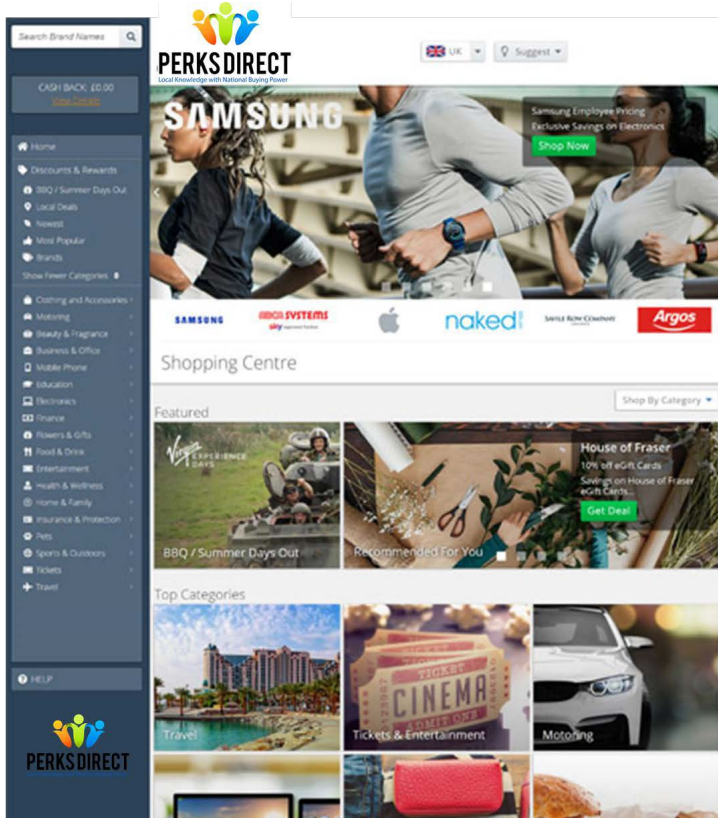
Search Brand Names

PERKS DIRECT
Local Knowledge with National Buying Power

UK
Suggest

CASH BACK: £0.00
View Details

Home
Discounts & Rewards
BBQ / Summer Days Out
Local Deals
Newest
Most Popular
Brands
Show Fewer Categories
Clothing and Accessories
Motoring
Beauty & Fragrance
Business & Office
Mobile Phone
Education
Electronics
Finance
Flowers & Gifts
Food & Drink
Entertainment
Health & Wellness
Home & Family
Insurance & Protection
Pets
Sports & Outdoors
Tickets
Travel

HELP

PERKS DIRECT

SAMSUNG
Samsung Employee Pricing
Exclusive Savings on Electronics
Shop Now

SAMSUNG
ABGH SYSTEMS sky
naked
SAVILE ROW COMPANY
Argos

Shopping Centre

Featured
Shop By Category

Virgin EXPERIENCE DAYS
BBQ / Summer Days Out

House of Fraser
10% off eGift Cards
Savings on House of Fraser eGift Cards
Get Deal
Recommended For You

Top Categories
Travel
TICKET CINEMA ADMIT ONE
Tickets & Entertainment
Motoring